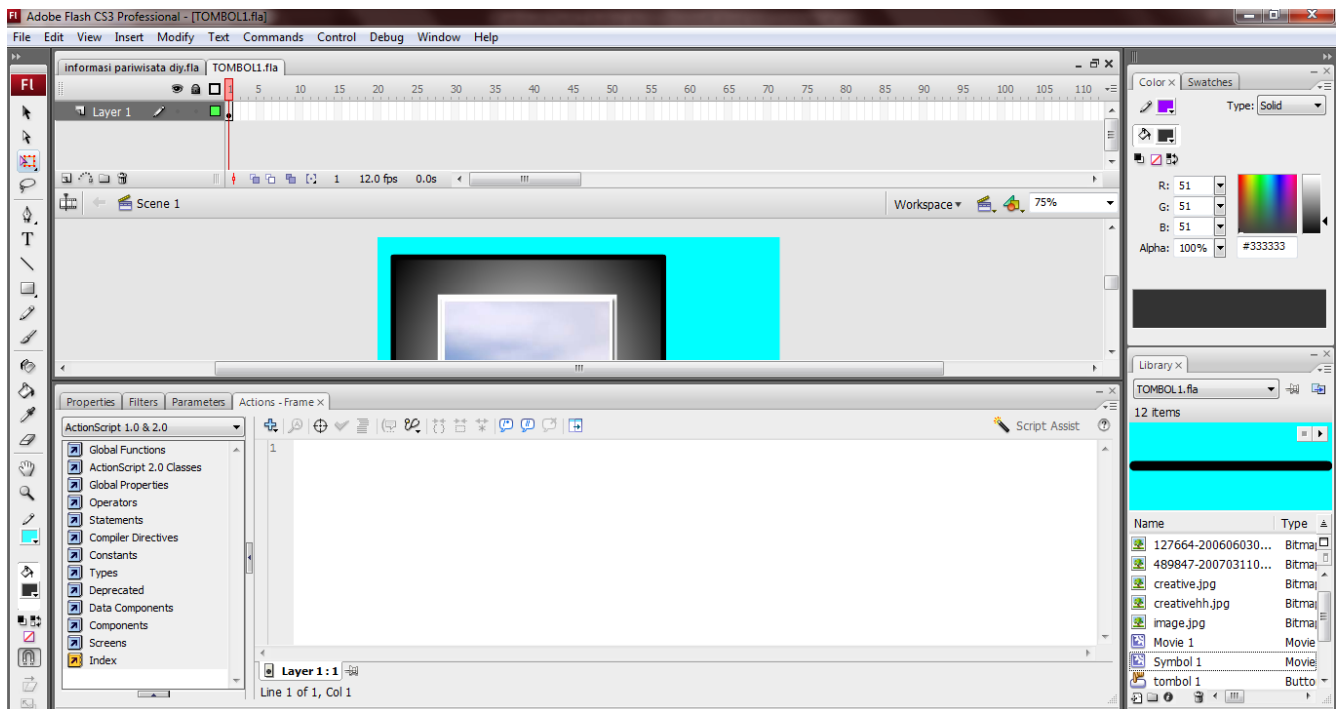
Adobe Flash CS3 Professional - [TOMBOL1.fla]

File Edit View Insert Modify Text Commands Control Debug Window Help

informasi pariwisata diy.fla TOMBOL1.fla

Layer 1

1 5 10 15 20 25 30 35 40 45 50 55 60 65 70 75 80 85 90 95 100 105 110

1 12.0 fps 0.0s

Scene 1

Workspace 75%

Properties Filters Parameters Actions - Frame

ActionScript 1.0 & 2.0

Global Functions
ActionScript 2.0 Classes
Global Properties
Operators
Statements
Compiler Directives
Constants
Types
Deprecated
Data Components
Components
Screens
Index

Script Assist

1

Layer 1 : 1

Line 1 of 1, Col 1

Color Swatches

Type: Solid

R: 51
G: 51
B: 51
Alpha: 100%
#333333

Library

TOMBOL1.fla

12 items

| Name | Type |
|---|---|
| 127664-200606030... | Bitma |
| 489847-200703110... | Bitma |
| creative.jpg | Bitma |
| creativehh.jpg | Bitma |
| image.jpg | Bitma |
| Movie 1 | Movie |
| Symbol 1 | Movie |
| tombol 1 | Butto |